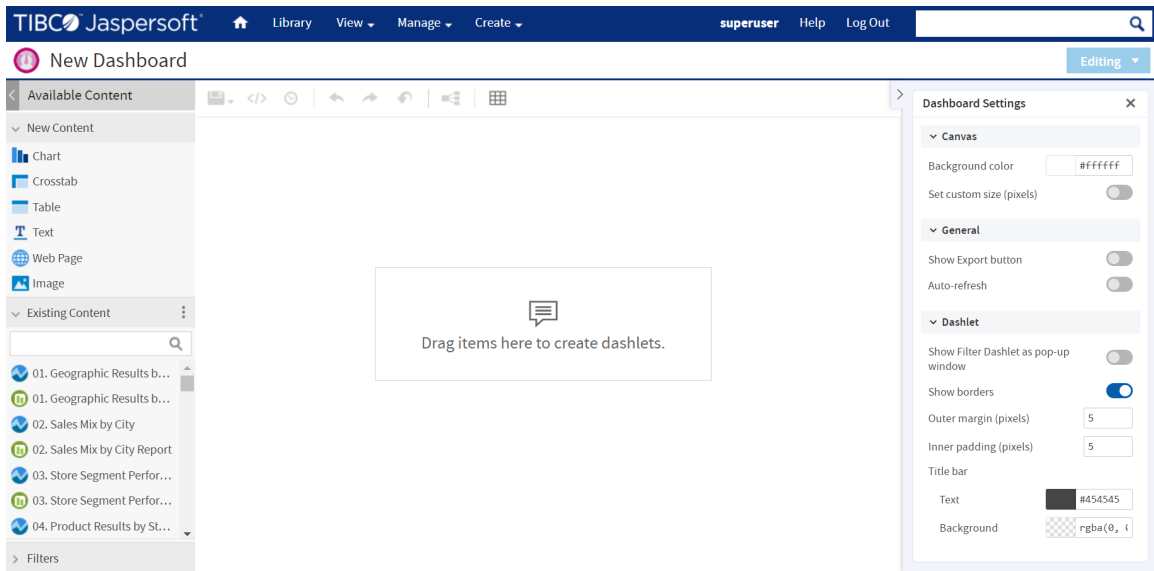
TIBCO Jaspersoft® Library View Manage Create superuser Help Log Out

New Dashboard

Editing

Available Content

New Content

Chart

Crosstab

Table

Text

Web Page

Image

Existing Content

01. Geographic Results b...

01. Geographic Results b...

02. Sales Mix by City

02. Sales Mix by City Report

03. Store Segment Perfor...

03. Store Segment Perfor...

04. Product Results by St...

Filters

Drag items here to create dashlets.

Dashboard Settings

Canvas

Background color #ffffff

Set custom size (pixels)

General

Show Export button

Auto-refresh

Dashlet

Show Filter Dashlet as pop-up window

Show borders

Outer margin (pixels) 5

Inner padding (pixels) 5

Title bar

Text #454545

Background rgba(0, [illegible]